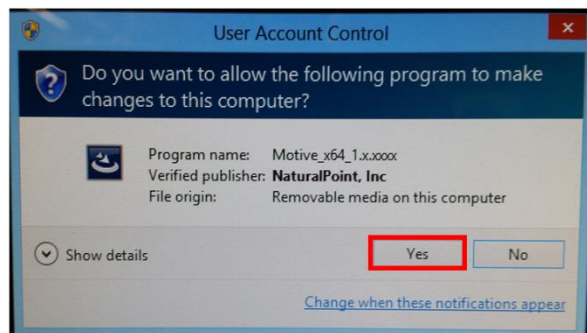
User Account Control

Do you want to allow the following program to make changes to this computer?

Program name: Motive_x64_1.x.xxxx
Verified publisher: NaturalPoint, Inc
File origin: Removable media on this computer

Show details

Yes

No

Change when these notifications appear